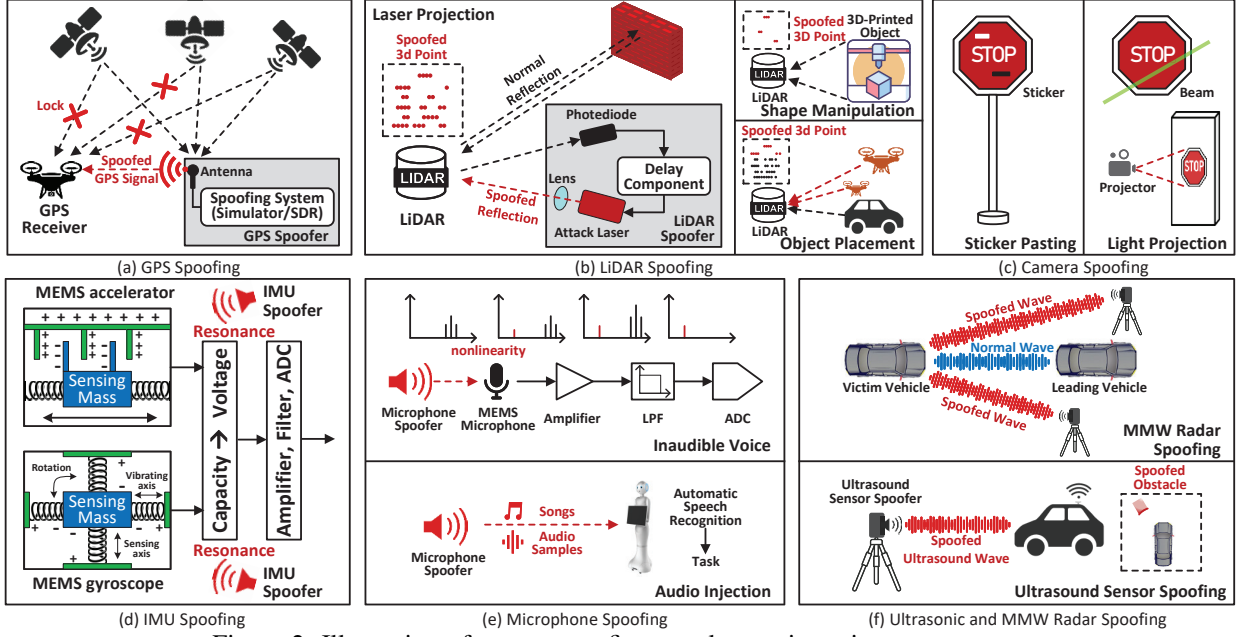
Lock
Spoofed GPS Signal
Antenna
GPS Receiver
Spoofing System (Simulator/SDR)
GPS Spoofer
(a) GPS Spoofing

Laser Projection
Spoofed 3d Point
Normal Reflection
LIDAR
LiDAR
Photodiode
Delay Component
Lens
Spoofed Reflection
Attack Laser
LiDAR Spoofer
Spoofed 3D Point
3D-Printed Object
LIDAR
LiDAR
Shape Manipulation
Spoofed 3d Point
LIDAR
LiDAR
Object Placement
(b) LiDAR Spoofing

STOP
Sticker
Sticker Pasting
STOP
Beam
Projector
STOP
Light Projection
(c) Camera Spoofing

MEMS accelerator
IMU Spoofer
Resonance
Sensing Mass
Capacity → Voltage
Amplifier, Filter, ADC
Rotation
Vibrating axis
Sensing Mass
Sensing axis
Resonance
MEMS gyroscope
IMU Spoofer
(d) IMU Spoofing

nonlinearity
Microphone Spoofer
MEMS Microphone
Amplifier
LPF
ADC
Inaudible Voice
Songs
Audio Samples
Automatic Speech Recognition
Task
Microphone Spoofer
Audio Injection
(e) Microphone Spoofing

Spoofed Wave
Normal Wave
Victim Vehicle
Leading Vehicle
Spoofed Wave
MMW Radar Spoofing
Ultrasound Sensor Spoofer
Spoofed Obstacle
Spoofed Ultrasound Wave
Ultrasound Sensor Spoofing
(f) Ultrasonic and MMW Radar Spoofing

Figure 2: Illustration of sensor spoofing attacks against various sensors.